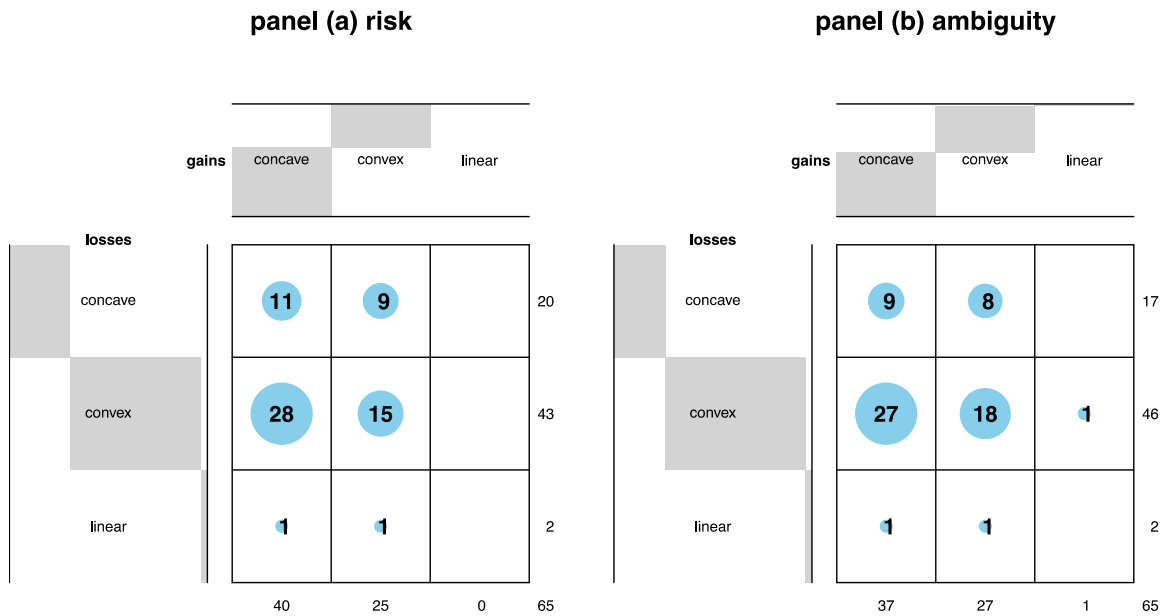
panel (a) risk

gains

| concave | convex | linear |
|---|---|---|

losses

|  | concave | convex | linear |  |
|---|---|---|---|---|
| concave | 11 | 9 |  | 20 |
| convex | 28 | 15 |  | 43 |
| linear | 1 | 1 |  | 2 |
|  | 40 | 25 | 0 | 65 |

panel (b) ambiguity

gains

| concave | convex | linear |
|---|---|---|

losses

|  | concave | convex | linear |  |
|---|---|---|---|---|
| concave | 9 | 8 |  | 17 |
| convex | 27 | 18 | 1 | 46 |
| linear | 1 | 1 |  | 2 |
|  | 37 | 27 | 1 | 65 |